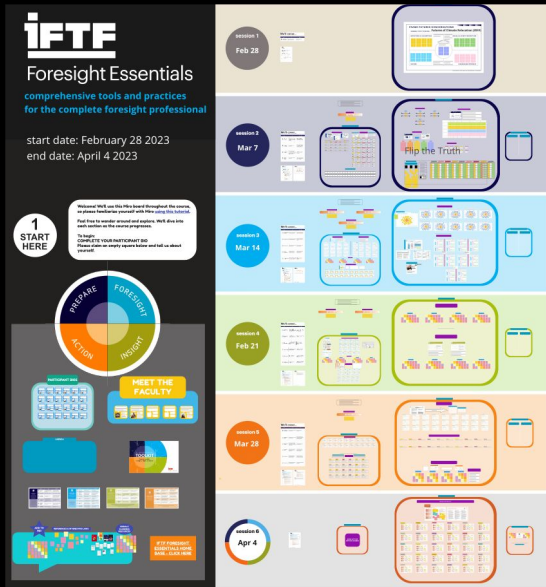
IFTF
Foresight Essentials

comprehensive tools and practices for the complete foresight professional

start date: February 28 2023
end date: April 4 2023

1
START HERE

Welcome! We'll use this Miro board throughout the course, so please familiarize yourself with Miro using this tutorial.

Feel free to wander around and explore. We'll dive into each section as the course progresses.

To begin:
COMPLETE YOUR PARTICIPANT BIO
Please claim an empty square below and tell us about yourself!

PREPARE
FORESIGHT
ACTION
INSIGHT

PARTICIPANT BIOS

MEET THE FACULTY

IFTF FORESIGHT ESSENTIALS HOME BASE—CLICK HERE

session 1
Feb 28

session 2
Mar 7

Flip the Truth

session 3
Mar 14

session 4
Feb 21

session 5
Mar 28

session 6
Apr 4